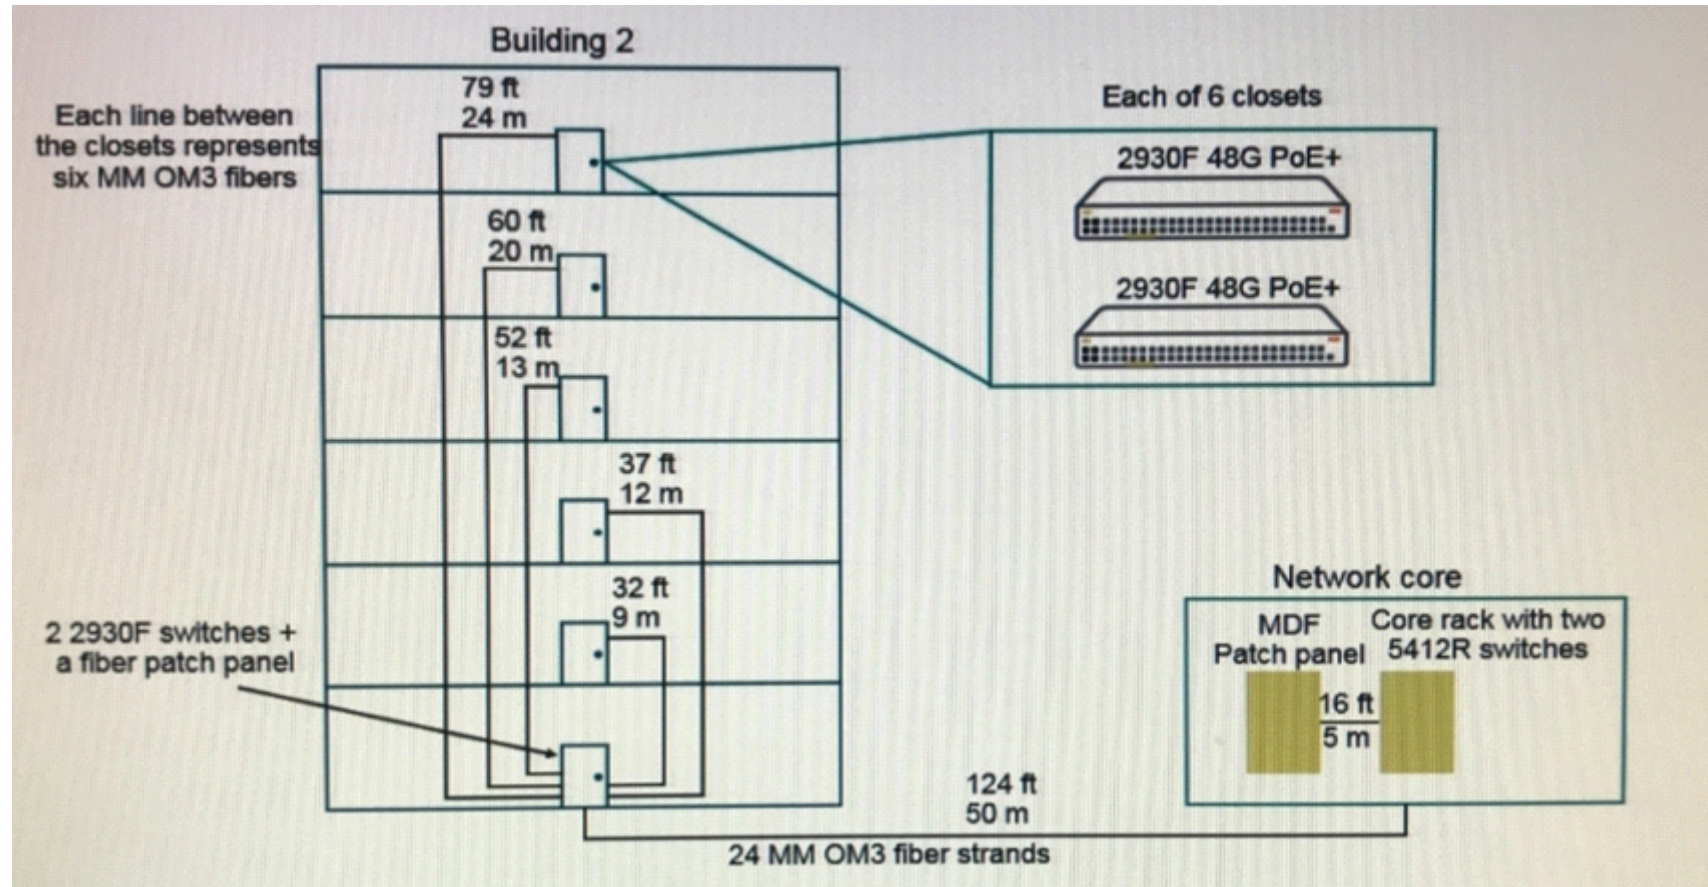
Building 2

Each line between the closets represents six MM OM3 fibers

79 ft
24 m

60 ft
20 m

52 ft
13 m

37 ft
12 m

32 ft
9 m

2 2930F switches + a fiber patch panel

Each of 6 closets

2930F 48G PoE+

2930F 48G PoE+

Network core

MDF
Patch panel

Core rack with two 5412R switches

16 ft
5 m

124 ft
50 m

24 MM OM3 fiber strands